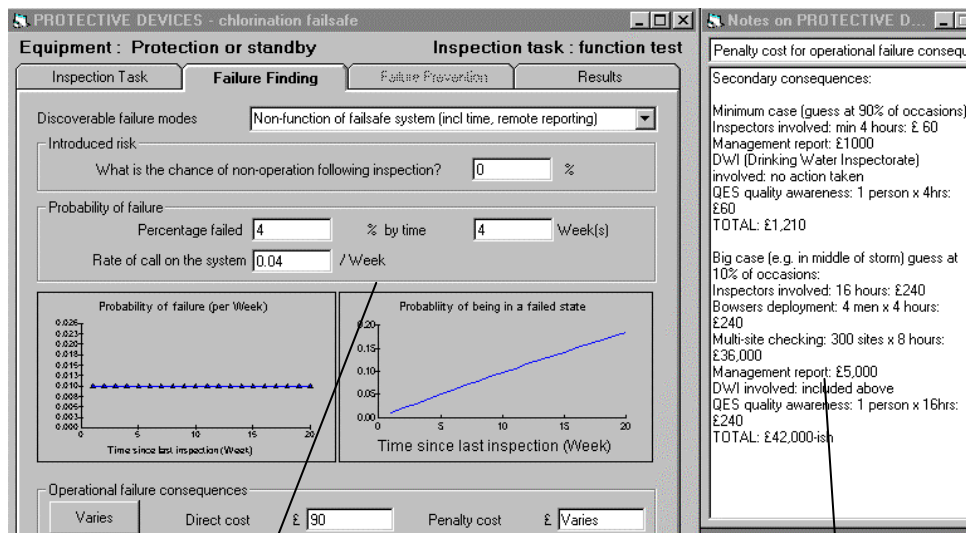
PROTECTIVE DEVICES - chlorination failsafe

Equipment : Protection or standby

Inspection task : function test

Inspection Task | Failure Finding | Failure Prevention | Results

Discoverable failure modes | Non-function of failsafe system (incl time, remote reporting)

Introduced risk

What is the chance of non-operation following inspection? 0 %

Probability of failure

Percentage failed 4 % by time 4 Week(s)

Rate of call on the system 0.04 / Week

Probability of failure (per Week)

0.026
0.024
0.022
0.020
0.018
0.016
0.014
0.012
0.010
0.008
0.006
0.004
0.002
0.000

0 5 10 15 20

Time since last inspection (Week)

Probability of being in a failed state

0.20
0.15
0.10
0.05
0.00

0 5 10 15 20

Time since last inspection (Week)

Operational failure consequences

Varies

Direct cost £ 90

Penalty cost £ Varies

Notes on PROTECTIVE D...

Penalty cost for operational failure conseq

Secondary consequences:

Minimum case (guess at 90% of occasions)
Inspectors involved: min 4 hours: £ 60
Management report: £1000
DWI (Drinking Water Inspectorate) involved: no action taken
QES quality awareness: 1 person x 4hrs: £60
TOTAL: £1,210

Big case (e.g. in middle of storm) guess at 10% of occasions:
Inspectors involved: 16 hours: £240
Bowsers deployment: 4 men x 4 hours: £240
Multi-site checking: 300 sites x 8 hours: £36,000
Management report: £5,000
DWI involved: included above
QES quality awareness: 1 person x 16hrs: £240
TOTAL: £42,000-ish